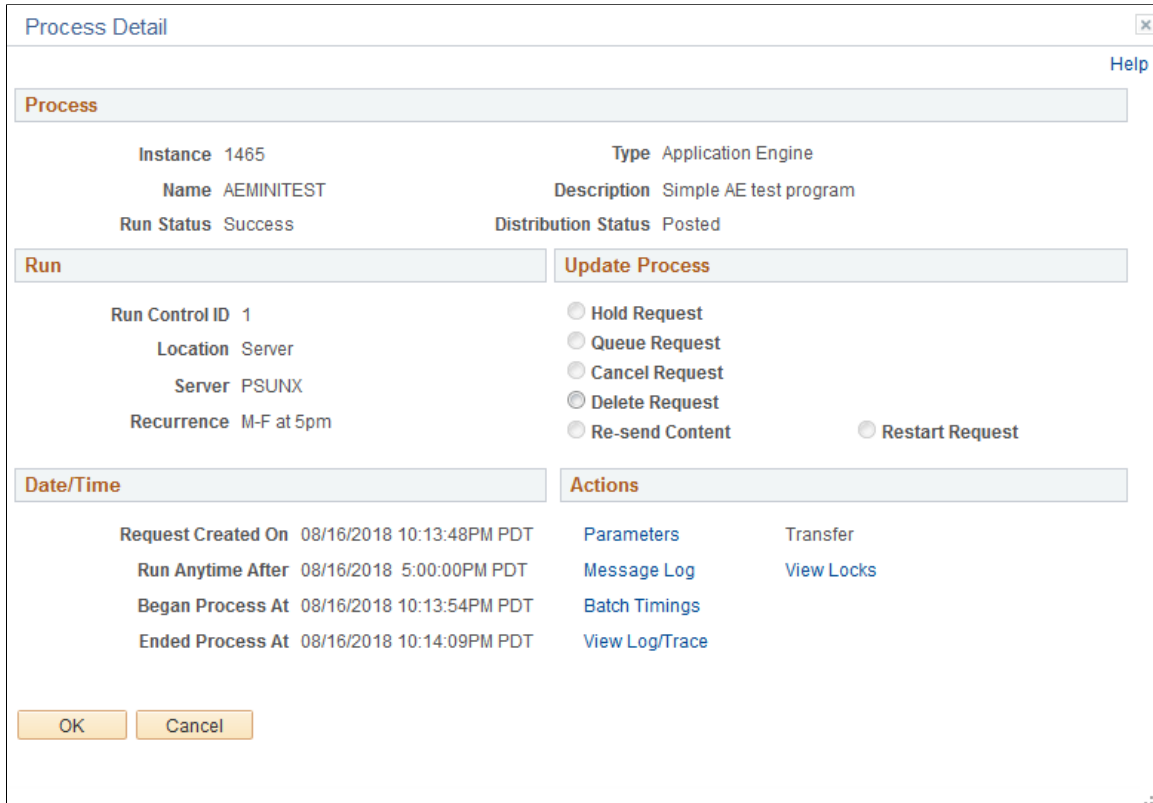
Process Detail

Help

Process

Instance 1465

Type Application Engine

Name AEMINITEST

Description Simple AE test program

Run Status Success

Distribution Status Posted

Run

Run Control ID 1

Location Server

Server PSUNX

Recurrence M-F at 5pm

Update Process

Hold Request

Queue Request

Cancel Request

Delete Request

Re-send Content

Restart Request

Date/Time

Request Created On 08/16/2018 10:13:48PM PDT

Run Anytime After 08/16/2018 5:00:00PM PDT

Began Process At 08/16/2018 10:13:54PM PDT

Ended Process At 08/16/2018 10:14:09PM PDT

Actions

Parameters

Transfer

Message Log

View Locks

Batch Timings

View Log/Trace

OK

Cancel